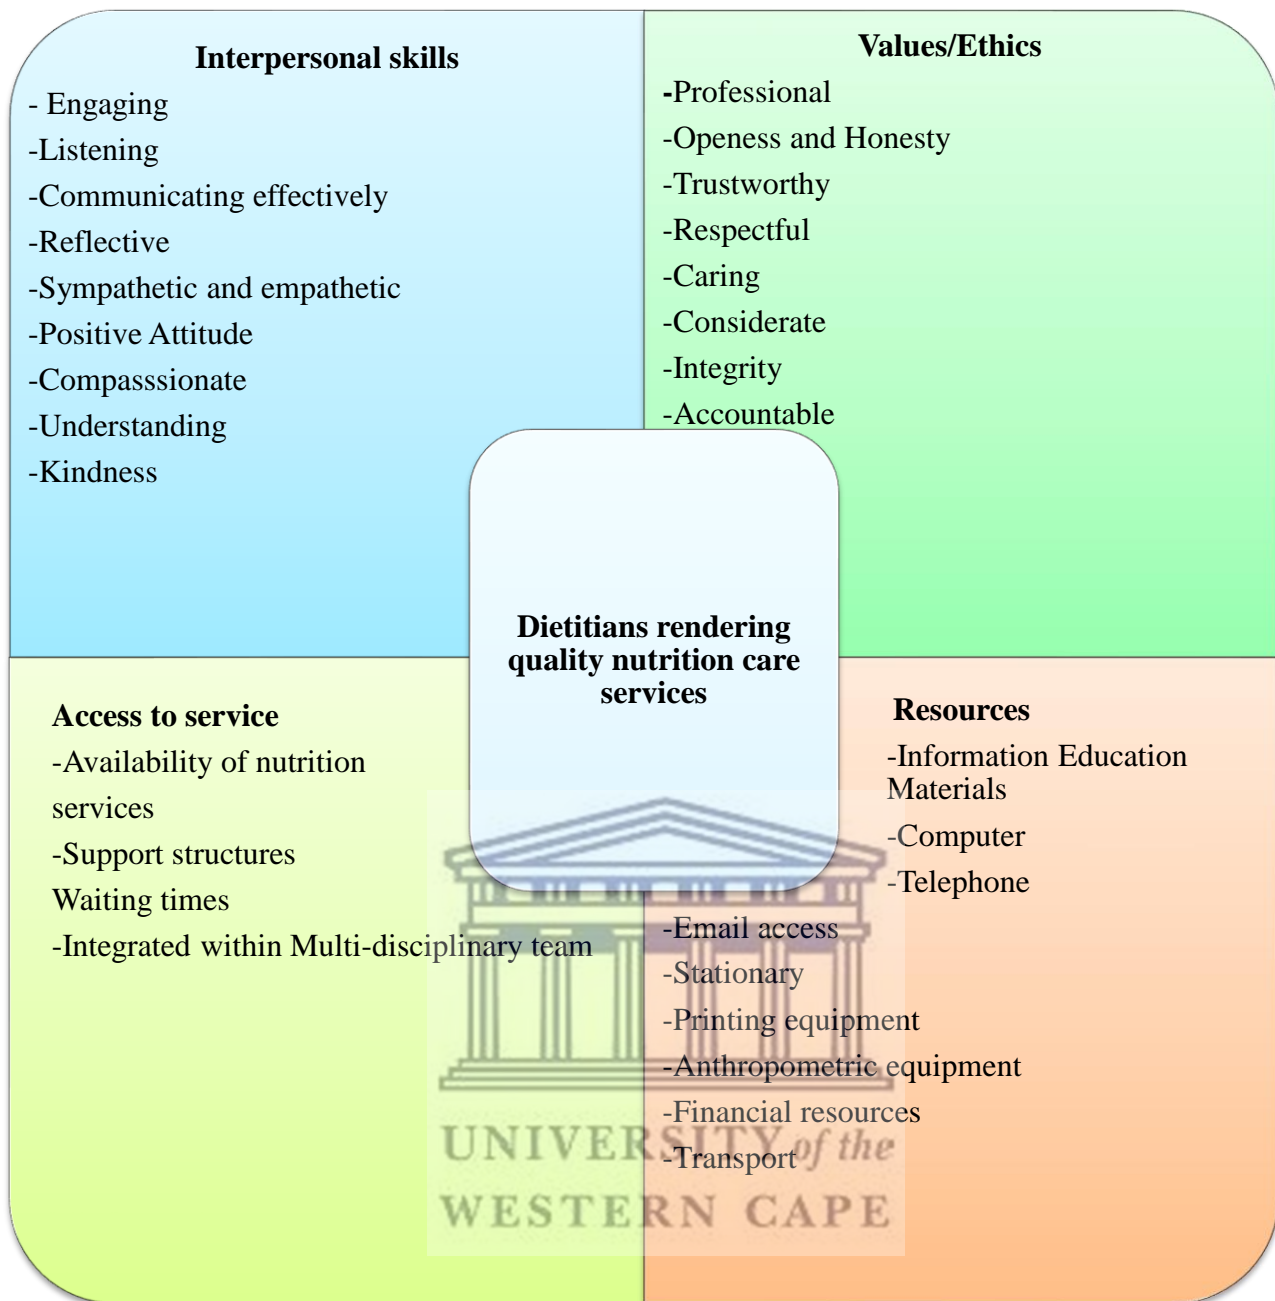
Interpersonal skills
- Engaging
-Listening
-Communicating effectively
-Reflective
-Sympathetic and empathetic
-Positive Attitude
-Compasssionate
-Understanding
-Kindness

Values/Ethics
-Professional
-Openess and Honesty
-Trustworthy
-Respectful
-Caring
-Considerate
-Integrity
-Accountable

Dietitians rendering quality nutrition care services

Access to service
-Availability of nutrition services
-Support structures
Waiting times
-Integrated within Multi-disciplinary team

Resources
-Information Education Materials
-Computer
-Telephone
-Email access
-Stationary
-Printing equipment
-Anthropometric equipment
-Financial resources
-Transport

UNIVERSITY of the
WESTERN CAPE